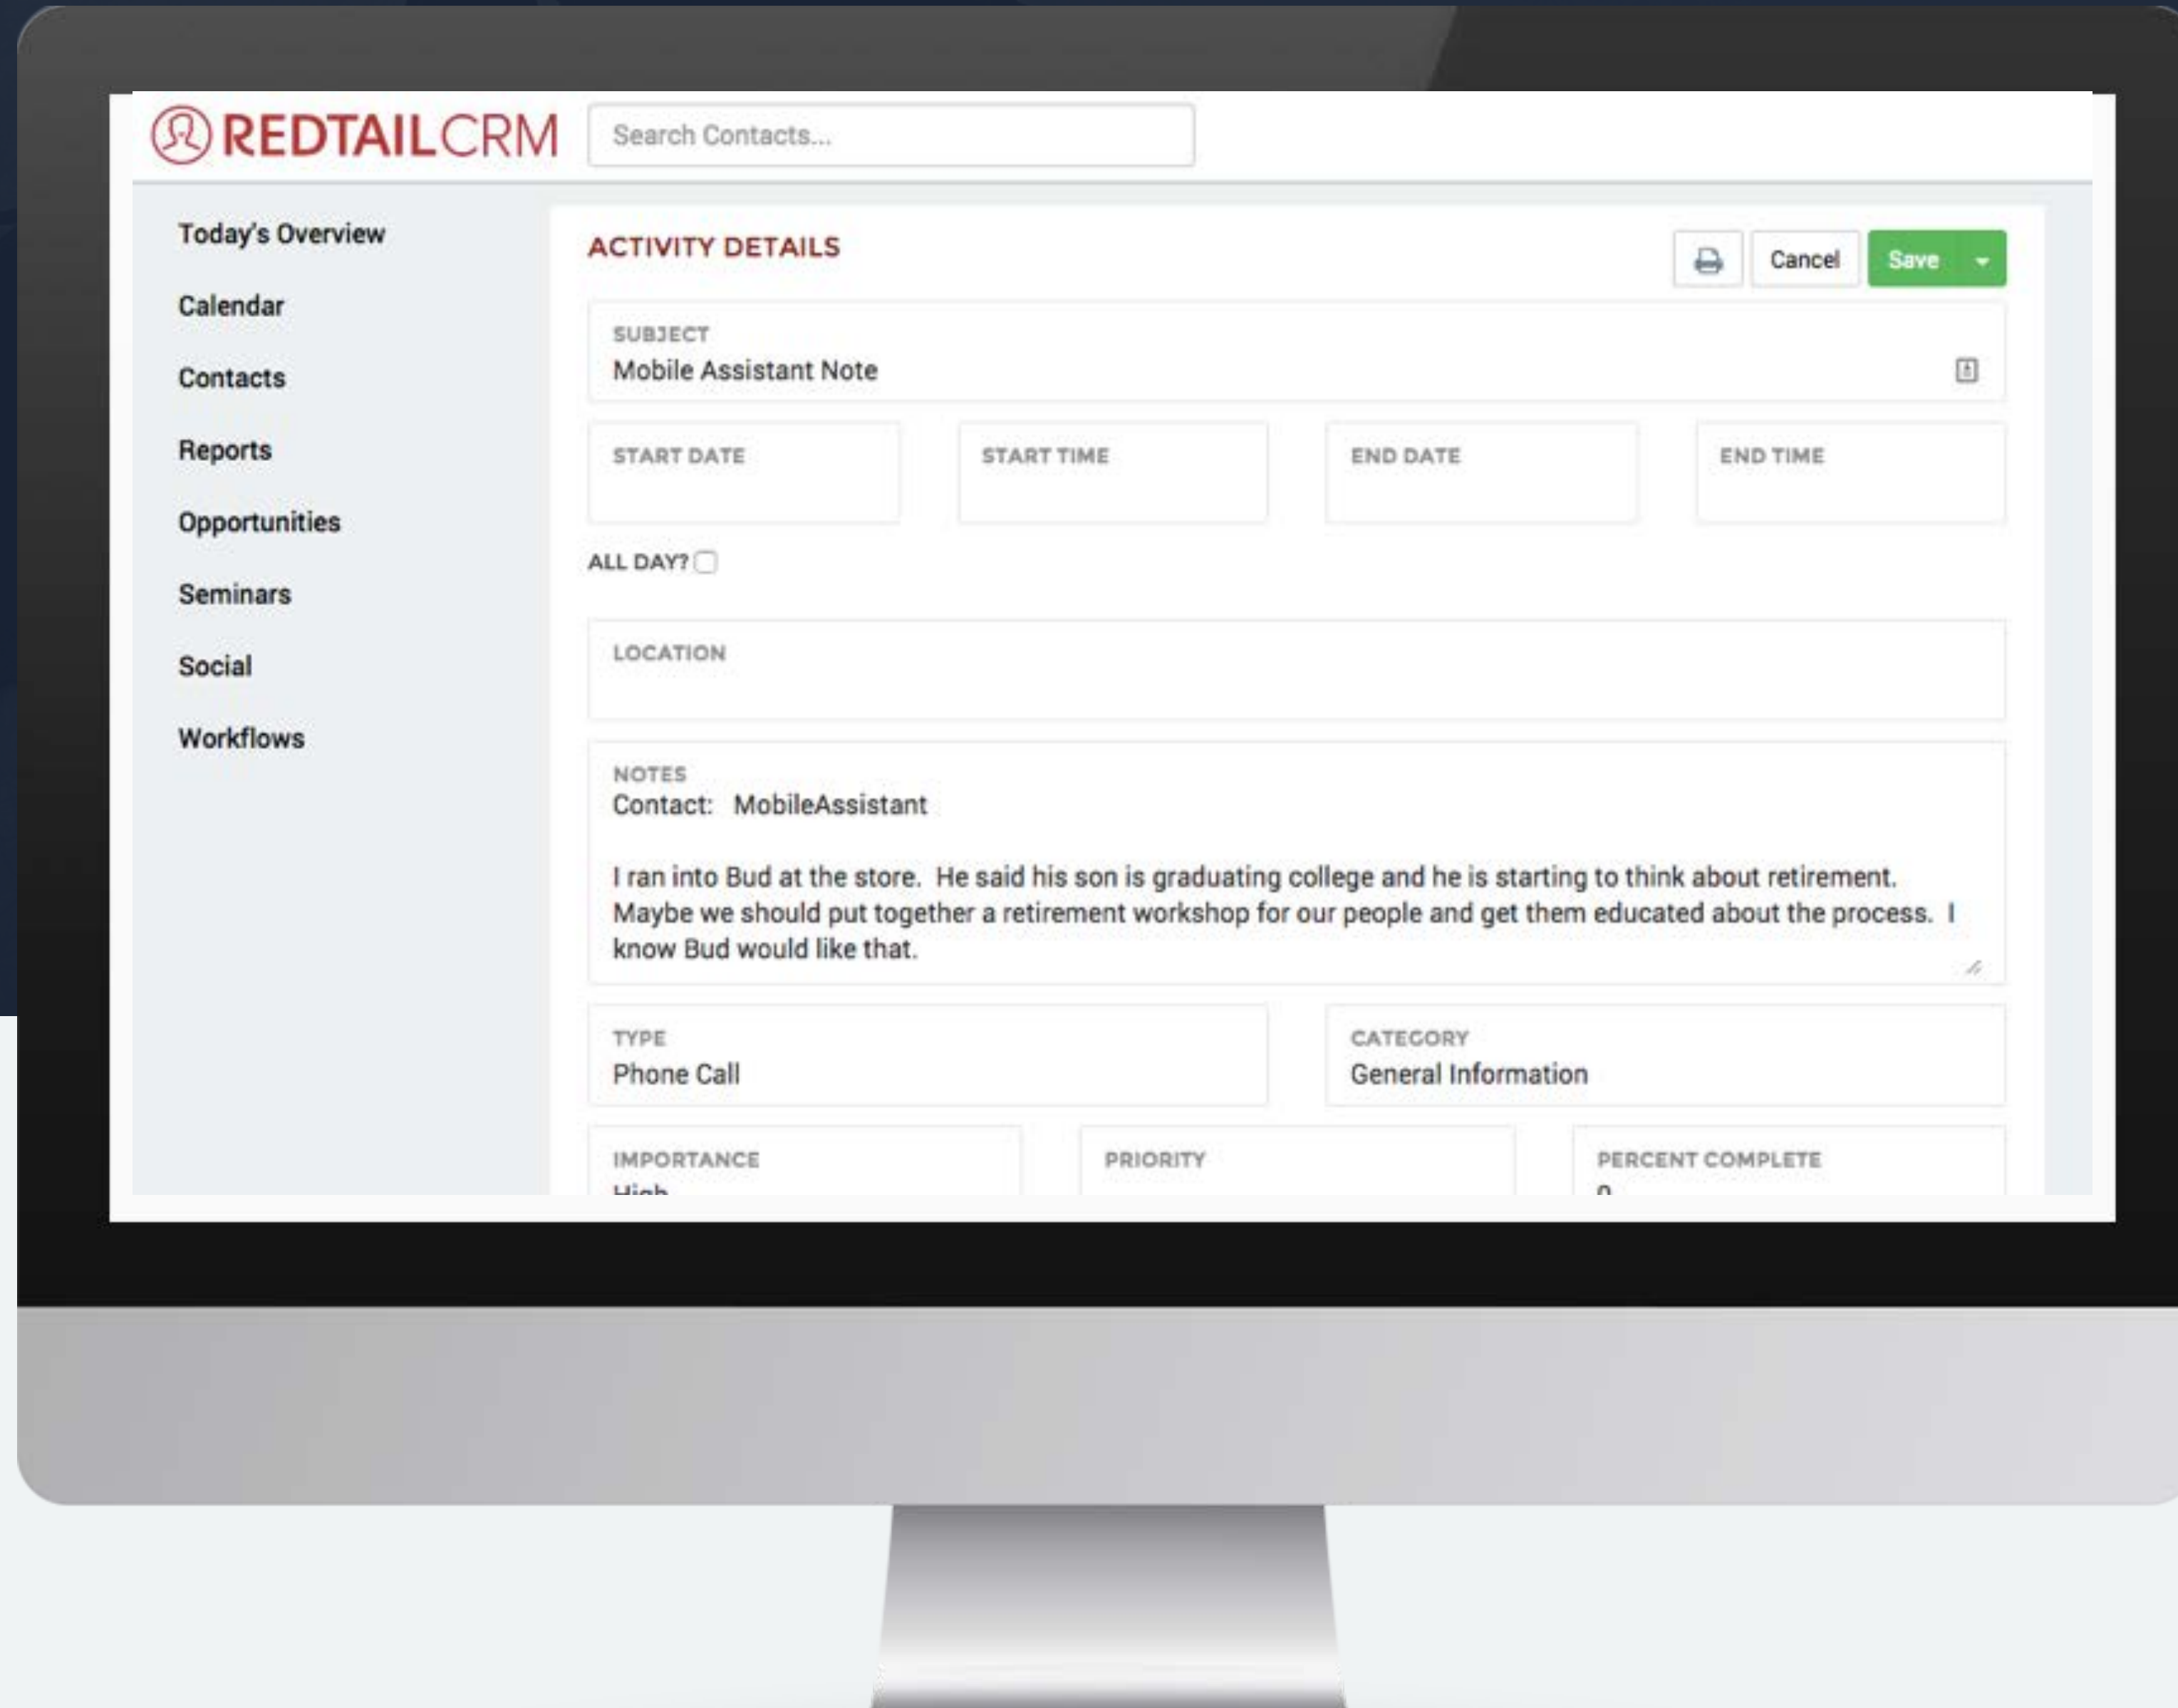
REDTAILCRM

Search Contacts...

Today's Overview

Calendar

Contacts

Reports

Opportunities

Seminars

Social

Workflows

ACTIVITY DETAILS

Cancel

Save

SUBJECT
Mobile Assistant Note

START DATE

START TIME

END DATE

END TIME

ALL DAY?

LOCATION

NOTES
Contact: MobileAssistant

I ran into Bud at the store. He said his son is graduating college and he is starting to think about retirement. Maybe we should put together a retirement workshop for our people and get them educated about the process. I know Bud would like that.

TYPE
Phone Call

CATEGORY
General Information

IMPORTANCE
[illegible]

PRIORITY

PERCENT COMPLETE
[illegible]